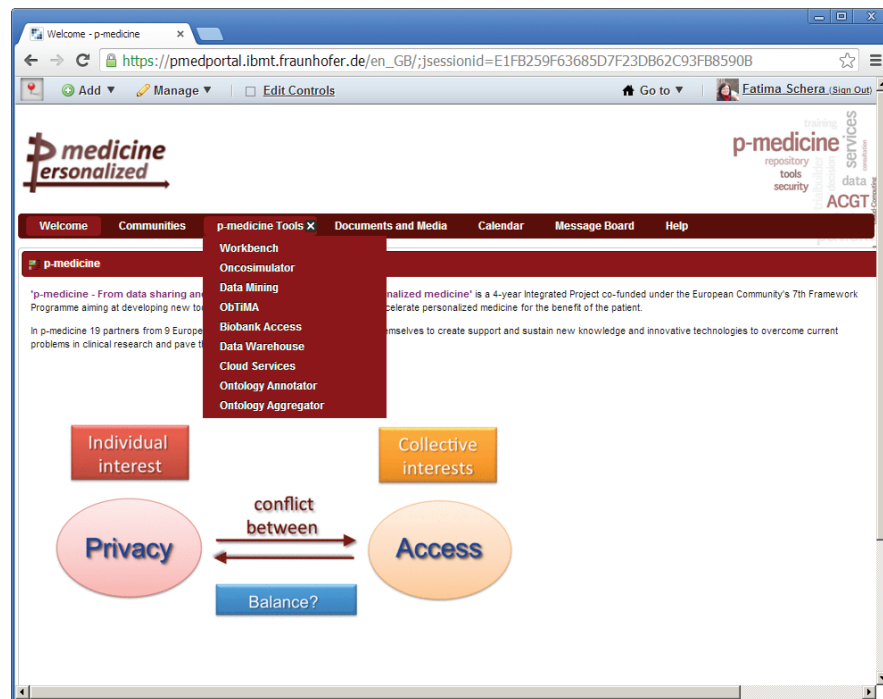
Welcome - p-medicine

https://pmedportal.ibmt.fraunhofer.de/en_GB/;jsessionid=E1FB259F63685D7F23DB62C93FB8590B

Add ▼ Manage ▼ Edit Controls

Go to ▼ Fatima Schera (Sign Out)

p medicine
personalized

p-medicine
training
services
repository
tools
security
data
ACGT

Welcome Communities p-medicine Tools Documents and Media Calendar Message Board Help

Workbench
Oncosimulator
Data Mining
ObTiMA
Biobank Access
Data Warehouse
Cloud Services
Ontology Annotator
Ontology Aggregator

p-medicine

'p-medicine - From data sharing and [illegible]nalized medicine' is a 4-year Integrated Project co-funded under the European Community's 7th Framework Programme aiming at developing new to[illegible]celerate personalized medicine for the benefit of the patient.

In p-medicine 19 partners from 9 Europe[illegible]mselves to create support and sustain new knowledge and innovative technologies to overcome current problems in clinical research and pave t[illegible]

Individual interest

Collective interests

conflict between

Privacy

Access

Balance?